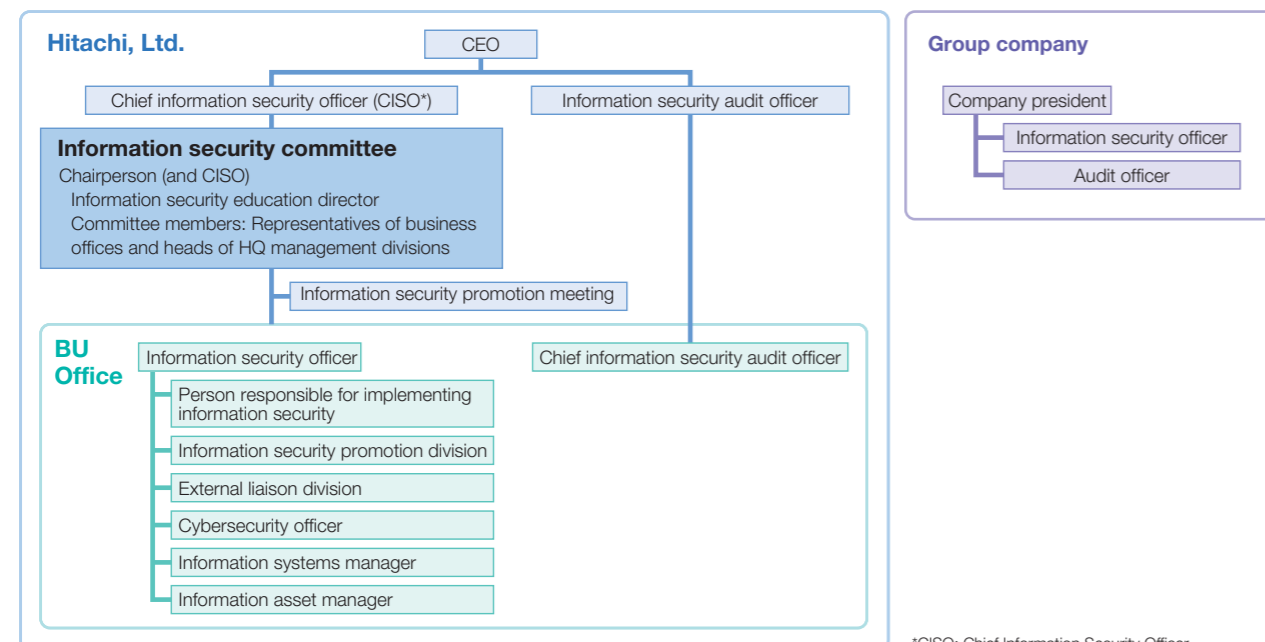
Hitachi, Ltd.

CEO

Chief information security officer (CISO*)

Information security audit officer

Information security committee
Chairperson (and CISO)
Information security education director
Committee members: Representatives of business offices and heads of HQ management divisions

Information security promotion meeting

BU Office

Information security officer

Person responsible for implementing information security

Information security promotion division

External liaison division

Cybersecurity officer

Information systems manager

Information asset manager

Chief information security audit officer

Group company

Company president

Information security officer

Audit officer

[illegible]